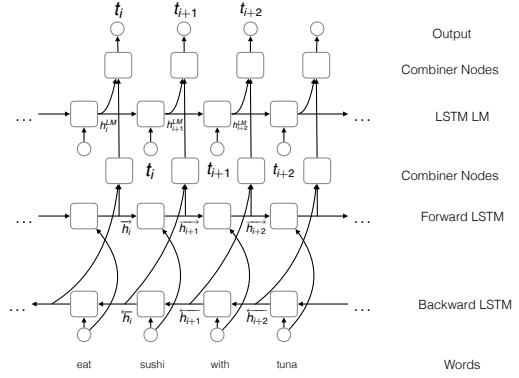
$t_i$ $t_{i+1}$ $t_{i+2}$

Output

Combiner Nodes

… $h_i^{LM}$ $h_{i+1}^{LM}$ $h_{i+2}^{LM}$ …

LSTM LM

$t_i$ $t_{i+1}$ $t_{i+2}$

Combiner Nodes

… $\overrightarrow{h_i}$ $\overrightarrow{h_{i+1}}$ $\overrightarrow{h_{i+2}}$ …

Forward LSTM

… $\overleftarrow{h_i}$ $\overleftarrow{h_{i+1}}$ $\overleftarrow{h_{i+2}}$ …

Backward LSTM

eat sushi with tuna

Words